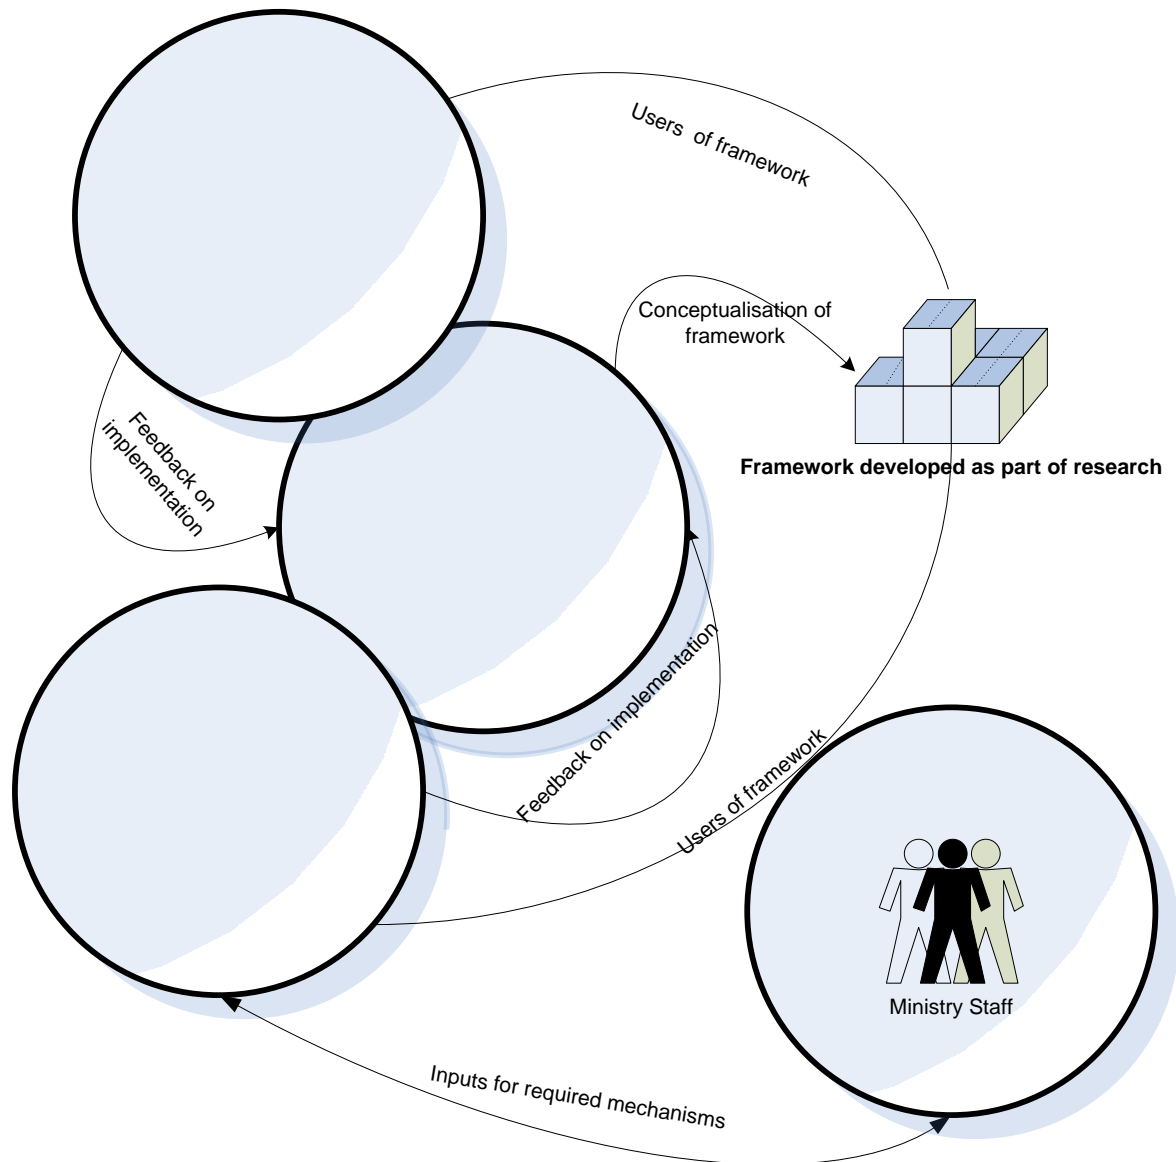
Users of framework

Conceptualisation of framework

Framework developed as part of research

Feedback on implementation

Feedback on implementation

Users of framework

Ministry Staff

Inputs for required mechanisms